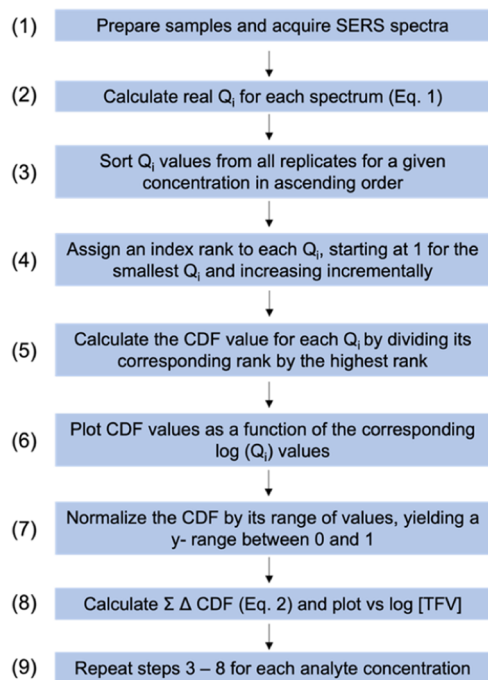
(1) Prepare samples and acquire SERS spectra

(2) Calculate real $Q_i$ for each spectrum (Eq. 1)

(3) Sort $Q_i$ values from all replicates for a given concentration in ascending order

(4) Assign an index rank to each $Q_i$, starting at 1 for the smallest $Q_i$ and increasing incrementally

(5) Calculate the CDF value for each $Q_i$ by dividing its corresponding rank by the highest rank

(6) Plot CDF values as a function of the corresponding log ($Q_i$) values

(7) Normalize the CDF by its range of values, yielding a y- range between 0 and 1

(8) Calculate $\Sigma$ $\Delta$ CDF (Eq. 2) and plot vs log [TFV]

(9) Repeat steps 3 – 8 for each analyte concentration